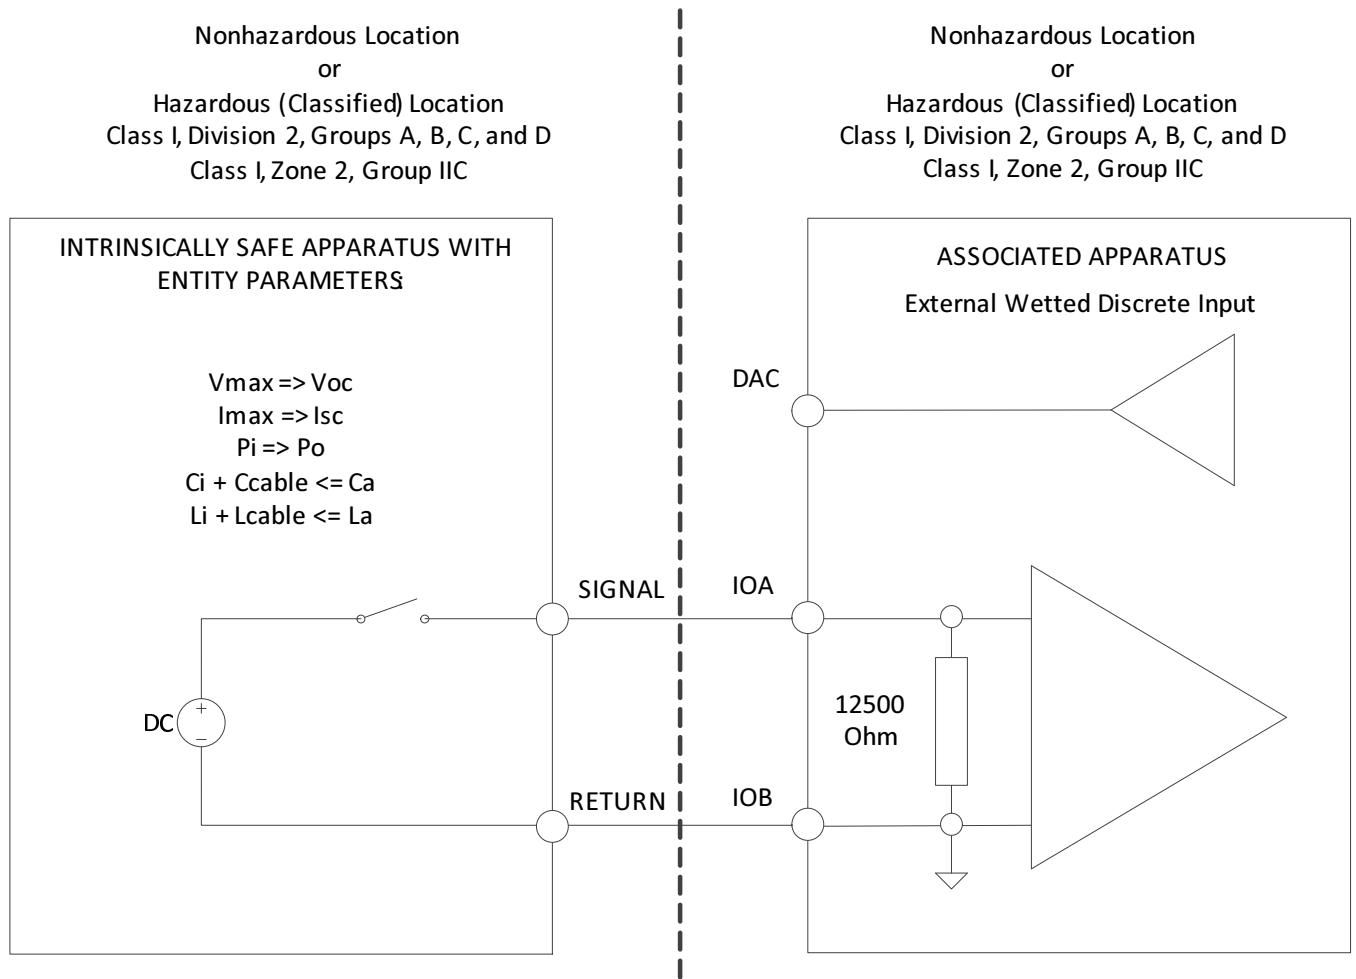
Nonhazardous Location
or
Hazardous (Classified) Location
Class I, Division 2, Groups A, B, C, and D
Class I, Zone 2, Group IIC

Nonhazardous Location
or
Hazardous (Classified) Location
Class I, Division 2, Groups A, B, C, and D
Class I, Zone 2, Group IIC

INTRINSICALLY SAFE APPARATUS WITH ENTITY PARAMETERS:

Vmax => Voc
Imax => Isc
Pi => Po
Ci + Ccable <= Ca
Li + Lcable <= La

DC

SIGNAL

RETURN

ASSOCIATED APPARATUS

External Wetted Discrete Input

DAC

IOA

12500
Ohm

IOB